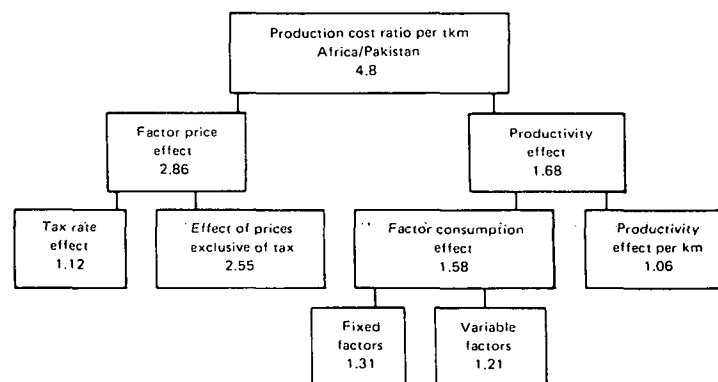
Production cost ratio per tkm
Africa/Pakistan
4.8

Factor price effect
2.86

Productivity effect
1.68

Tax rate effect
1.12

Effect of prices exclusive of tax
2.55

Factor consumption effect
1.58

Productivity effect per km
1.06

Fixed factors
1.31

Variable factors
1.21